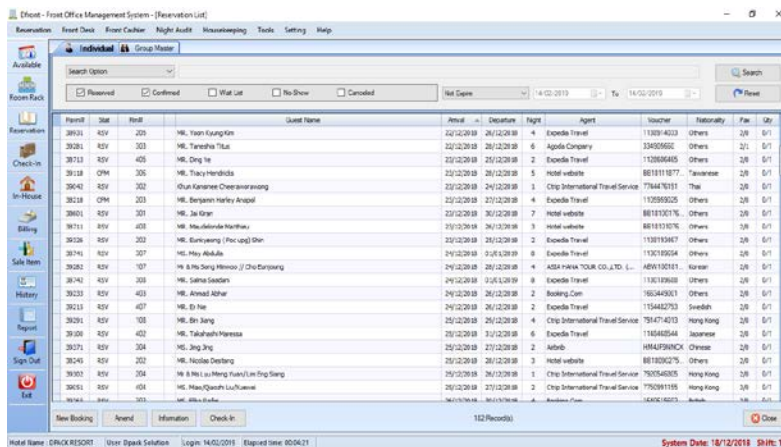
Dfront - Front Office Management System - [Reservation List]

Reservation Front Desk Front Cashier Night Audit Housekeeping Tools Setting Help

Available

Room Rack

Reservation

Check-In

In-House

Billing

Sale Item

History

Report

Sign Out

Exit

Individual Group Master

Search Option

Search

Reserved Confirmed Wait List No-Show Canceled

Not Expire 14/02/2019 To 14/02/2019

Reset

| Permit | Stat | RmB | Guest Name | Arrival | Departure | Night | Agent | Voucher | Nationality | Pax | Qty |
|---|---|---|---|---|---|---|---|---|---|---|---|
| 39931 | RSV | 205 | MR. Yoon Kyung Kim | 22/12/2018 | 26/12/2018 | 4 | Expedia Travel | 1130914033 | Others | 2/0 | 0/1 |
| 39281 | RSV | 303 | MR. Tareshia Titus | 22/12/2018 | 28/12/2018 | 6 | Agoda Company | 334905660 | Others | 2/1 | 0/1 |
| 39713 | RSV | 405 | MR. Ding Ye | 23/12/2018 | 25/12/2018 | 2 | Expedia Travel | 1128696465 | Others | 2/0 | 0/1 |
| 39118 | CFM | 306 | MR. Tracy Hendricks | 23/12/2018 | 28/12/2018 | 5 | Hotel website | BE18111877... | Taiwanese | 2/0 | 0/1 |
| 39042 | RSV | 302 | Khun Kananee Cheerawarawong | 23/12/2018 | 24/12/2018 | 1 | Ctrip International Travel Service | 7744476181 | Thai | 2/0 | 0/1 |
| 39218 | CFM | 203 | MR. Benjamin Harley Anapol | 23/12/2018 | 27/12/2018 | 4 | Expedia Travel | 1105959025 | Others | 2/0 | 0/1 |
| 39601 | RSV | 301 | MR. Jai Kiran | 23/12/2018 | 30/12/2018 | 7 | Hotel website | BE18100176... | Others | 2/0 | 0/1 |
| 39711 | RSV | 403 | MR. Maudelonde Matthieu | 23/12/2018 | 26/12/2018 | 3 | Hotel website | BE18101076... | Others | 2/0 | 0/1 |
| 39326 | RSV | 202 | MR. Eunkyeong (Poo ung) Shin | 23/12/2018 | 25/12/2018 | 2 | Expedia Travel | 1130193467 | Others | 2/0 | 0/1 |
| 39741 | RSV | 307 | MS. May Abdulla | 23/12/2018 | 31/12/2018 | 8 | Expedia Travel | 1130189094 | Others | 2/0 | 0/1 |
| 39262 | RSV | 107 | Mr & Ms Song Minwoo // Cho Eunjoung | 24/12/2018 | 28/12/2018 | 4 | ASIA HANA TOUR CO.,LTD. (... | ABW100181... | Korean | 2/0 | 0/1 |
| 39742 | RSV | 308 | MR. Salma Saadani | 24/12/2018 | 01/01/2019 | 8 | Expedia Travel | 1130189608 | Others | 2/0 | 0/1 |
| 39233 | RSV | 403 | MR. Ahmad Abhar | 24/12/2018 | 26/12/2018 | 2 | Booking.Com | 1653449061 | Others | 2/0 | 0/1 |
| 39213 | RSV | 407 | MR. Er Nie | 24/12/2018 | 26/12/2018 | 2 | Expedia Travel | 1154482793 | Swedish | 2/0 | 0/1 |
| 39291 | RSV | 108 | MR. Bin Jiang | 24/12/2018 | 27/12/2018 | 3 | Ctrip International Travel Service | 7514714013 | Hong Kong | 2/0 | 0/1 |
| 39108 | RSV | 402 | MR. Takahashi Maressa | 25/12/2018 | 31/12/2018 | 6 | Expedia Travel | 1145468544 | Japanese | 2/0 | 0/1 |
| 39371 | RSV | 304 | MS. Jing Jing | 25/12/2018 | 27/12/2018 | 2 | Airbnb | HM4JF5NNCX | Chinese | 2/0 | 0/1 |
| 39245 | RSV | 202 | MR. Nicolas Destang | 25/12/2018 | 28/12/2018 | 3 | Hotel website | BE18092275... | Others | 2/0 | 0/1 |
| 39302 | RSV | 204 | Mr & Ms Lau Meng Yuan/Lim Eng Siang | 25/12/2018 | 26/12/2018 | 1 | Ctrip International Travel Service | 7920546805 | Others | 2/0 | 0/1 |
| 39051 | RSV | 404 | MS. Mao/Qiaozhi Liu/Xuewei | 25/12/2018 | 27/12/2018 | 2 | Ctrip International Travel Service | 7750991155 | Hong Kong | 2/0 | 0/1 |
| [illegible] | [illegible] | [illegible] | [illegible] | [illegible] | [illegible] | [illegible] | Booking.Com | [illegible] | British | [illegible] | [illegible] |

New Booking Amend Information Check-In

182 Record(s)

Close

Hotel Name : DPACK RESORT User: Dpack Solution Login: 14/02/2019 Elapsed time: 00:04:21

System Date: 18/12/2018 Shift: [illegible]